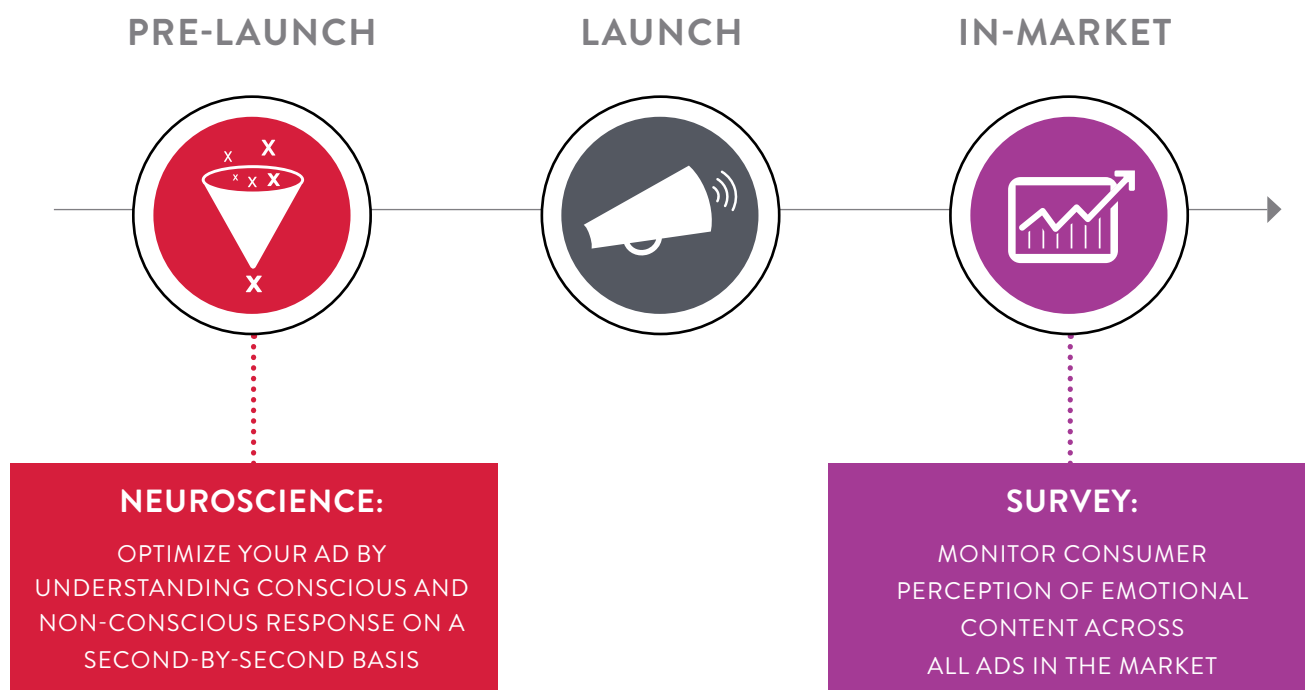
PRE-LAUNCH

LAUNCH

IN-MARKET

NEUROSCIENCE:

OPTIMIZE YOUR AD BY UNDERSTANDING CONSCIOUS AND NON-CONSCIOUS RESPONSE ON A SECOND-BY-SECOND BASIS

SURVEY:

MONITOR CONSUMER PERCEPTION OF EMOTIONAL CONTENT ACROSS ALL ADS IN THE MARKET